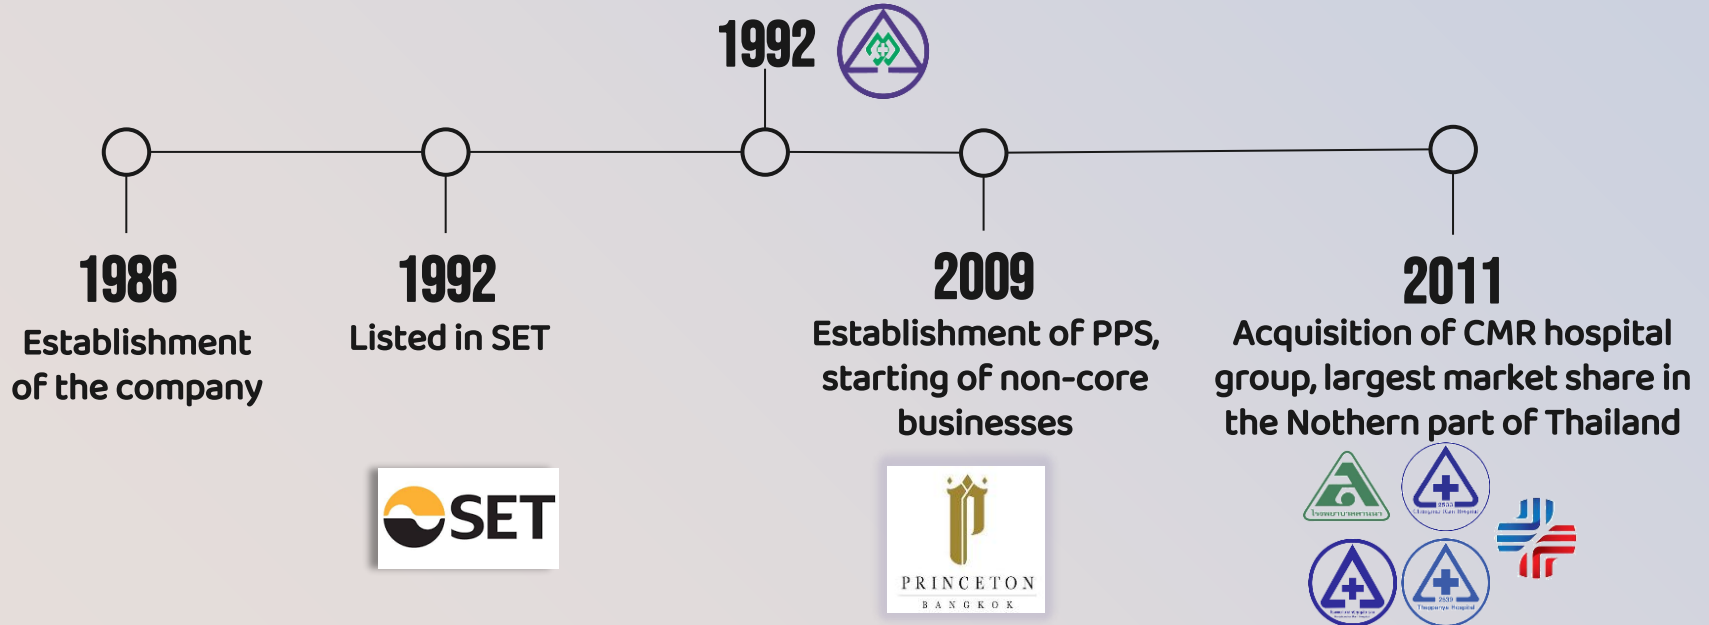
1992

1986
Establishment of the company

1992
Listed in SET

SET

2009
Establishment of PPS, starting of non-core businesses

PRINCETON
BANGKOK

2011
Acquisition of CMR hospital group, largest market share in the Nothern part of Thailand